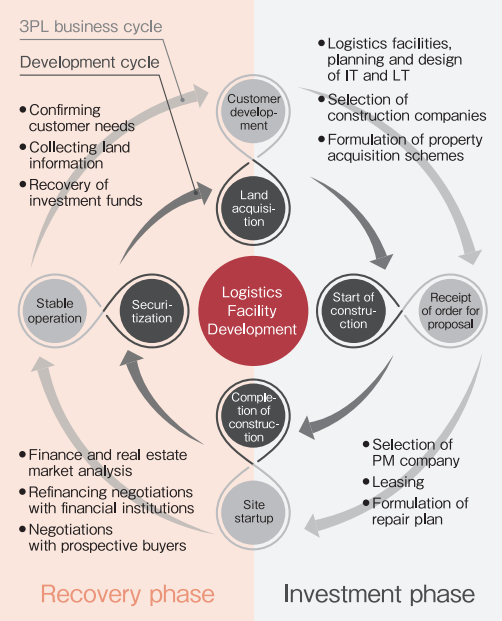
3PL business cycle

Development cycle

• Confirming customer needs
• Collecting land information
• Recovery of investment funds

• Logistics facilities, planning and design of IT and LT
• Selection of construction companies
• Formulation of property acquisition schemes

Customer development

Land acquisition

Logistics Facility Development

Stable operation

Securitization

Start of construction

Receipt of order for proposal

Completion of construction

Site startup

• Finance and real estate market analysis
• Refinancing negotiations with financial institutions
• Negotiations with prospective buyers

• Selection of PM company
• Leasing
• Formulation of repair plan

Recovery phase

Investment phase